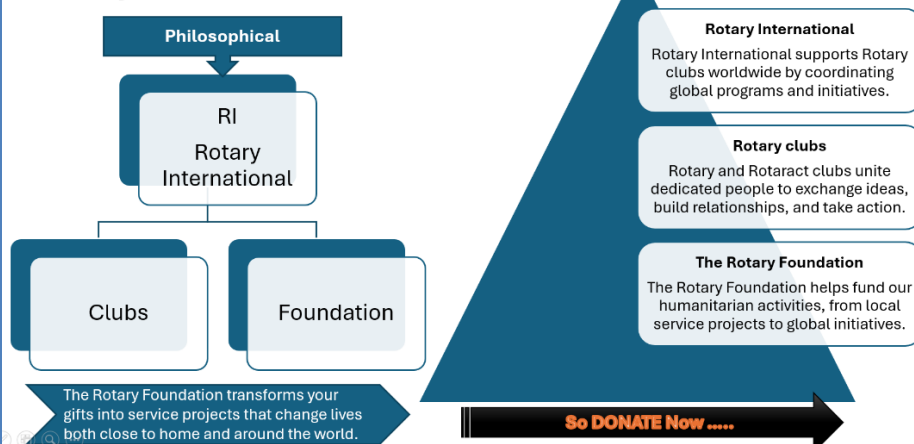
Philosophical

RI
Rotary
International

Clubs

Foundation

The Rotary Foundation transforms your gifts into service projects that change lives both close to home and around the world.

Rotary International
Rotary International supports Rotary clubs worldwide by coordinating global programs and initiatives.

Rotary clubs
Rotary and Rotaract clubs unite dedicated people to exchange ideas, build relationships, and take action.

The Rotary Foundation
The Rotary Foundation helps fund our humanitarian activities, from local service projects to global initiatives.

So DONATE Now .....